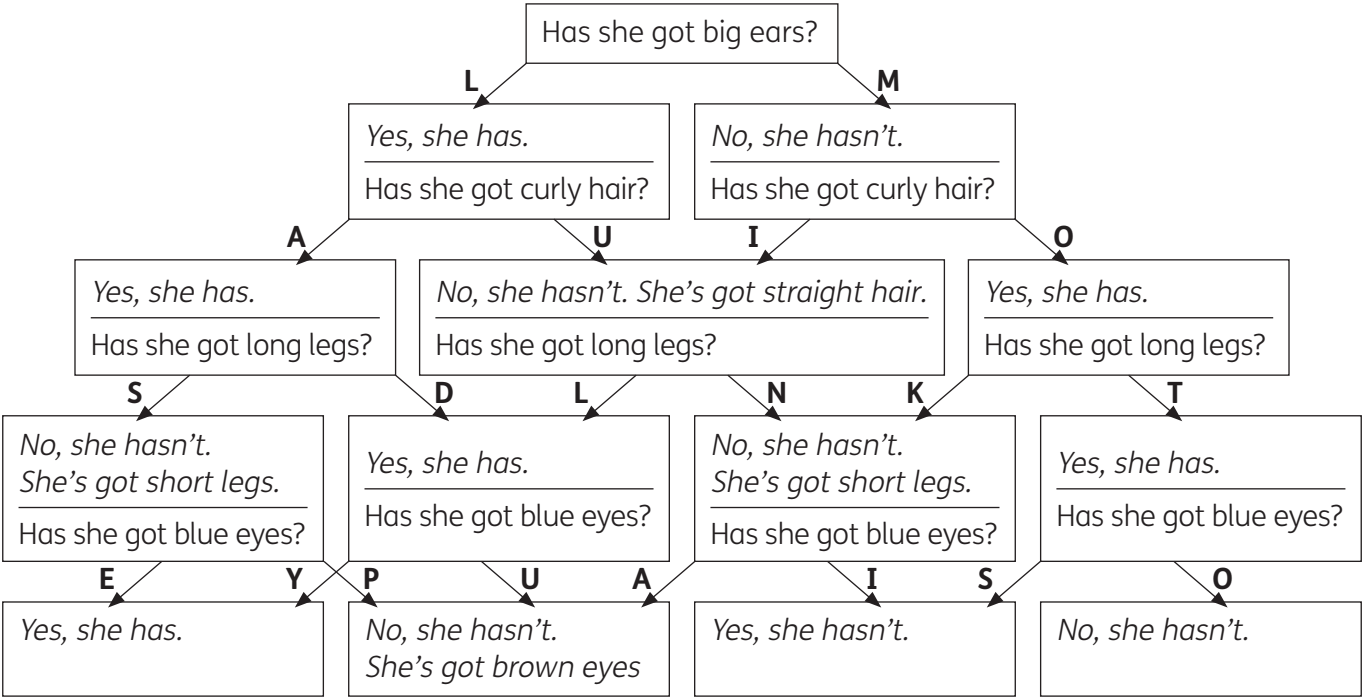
Has she got big ears?

L

M

*Yes, she has.*

Has she got curly hair?

*No, she hasn't.*

Has she got curly hair?

A

U

I

O

*Yes, she has.*

Has she got long legs?

*No, she hasn't. She's got straight hair.*

Has she got long legs?

*Yes, she has.*

Has she got long legs?

S

D

L

N

K

T

*No, she hasn't. She's got short legs.*

Has she got blue eyes?

*Yes, she has.*

Has she got blue eyes?

*No, she hasn't. She's got short legs.*

Has she got blue eyes?

*Yes, she has.*

Has she got blue eyes?

E

Y

P

U

A

I

S

O

*Yes, she has.*

*No, she hasn't. She's got brown eyes*

*Yes, she hasn't.*

*No, she hasn't.*